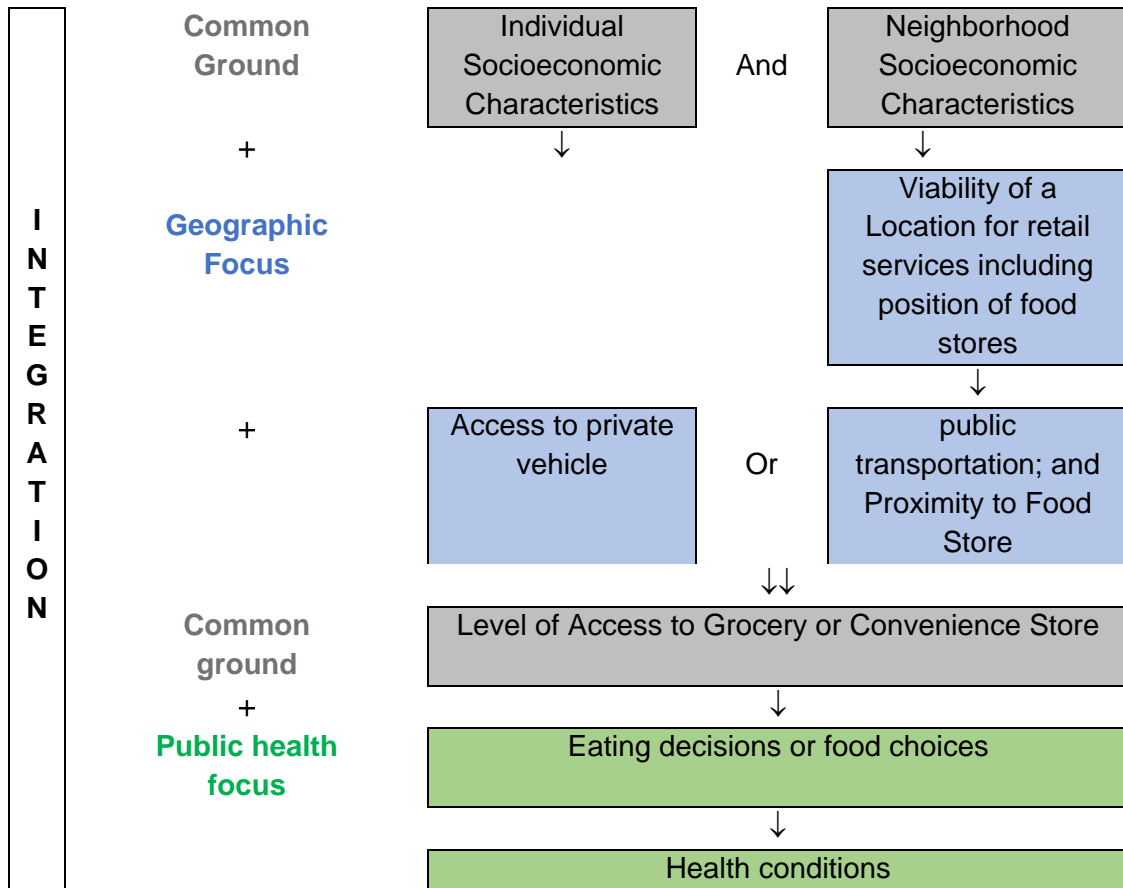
I N T E G R A T I O N

Common Ground

Individual Socioeconomic Characteristics

And

Neighborhood Socioeconomic Characteristics

↓

↓

+

Geographic Focus

Viability of a Location for retail services including position of food stores

↓

+

Access to private vehicle

Or

public transportation; and Proximity to Food Store

↓↓

Common ground

Level of Access to Grocery or Convenience Store

+

↓

Public health focus

Eating decisions or food choices

↓

Health conditions